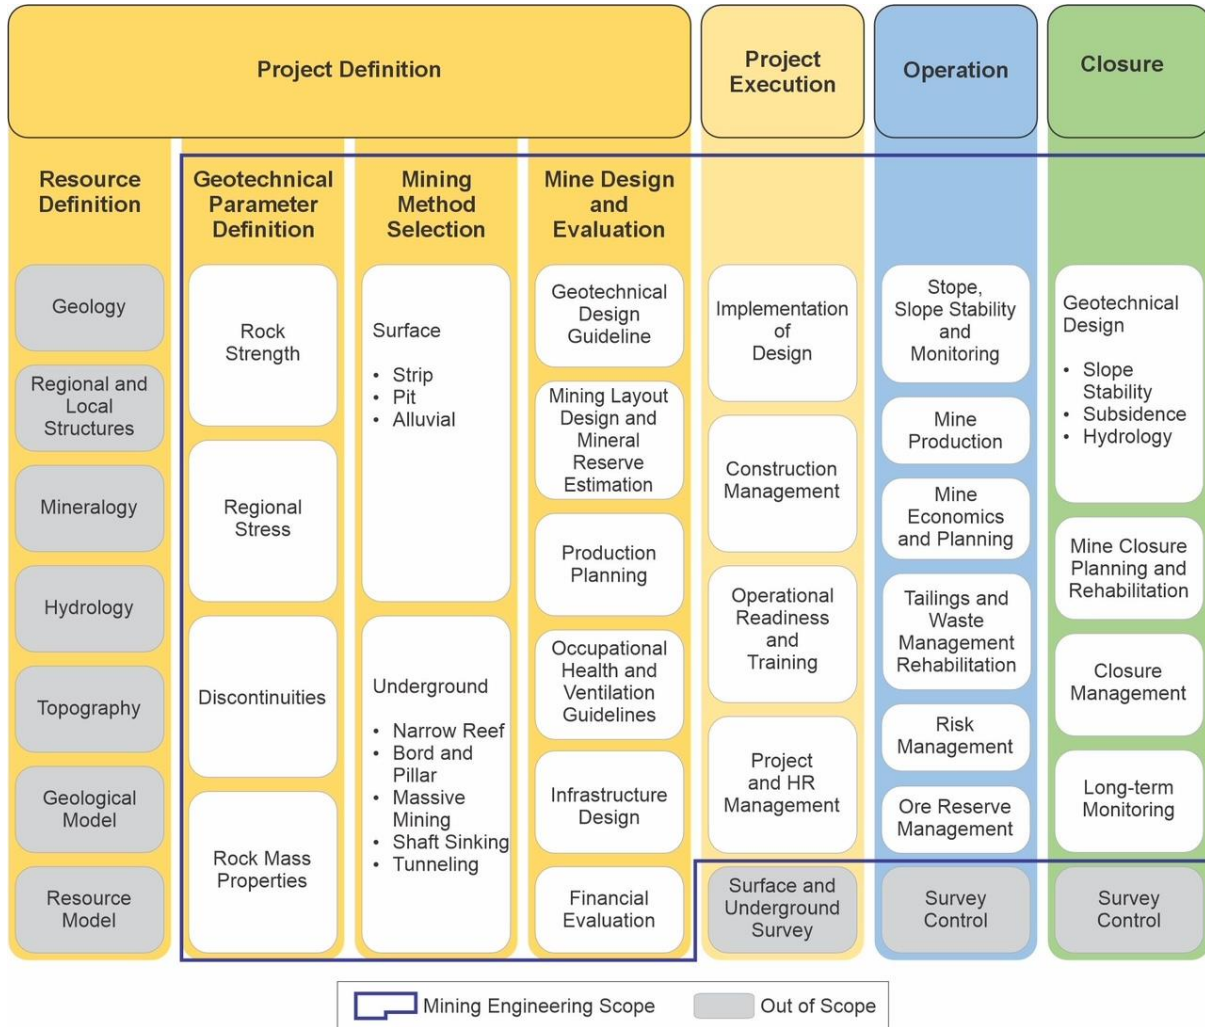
Project Definition

Project Execution

Operation

Closure

Resource Definition

Geology

Regional and Local Structures

Mineralogy

Hydrology

Topography

Geological Model

Resource Model

Geotechnical Parameter Definition

Rock Strength

Regional Stress

Discontinuities

Rock Mass Properties

Mining Method Selection

Surface

- Strip
- Pit
- Alluvial

Underground

- Narrow Reef
- Bord and Pillar
- Massive Mining
- Shaft Sinking
- Tunneling

Mine Design and Evaluation

Geotechnical Design Guideline

Mining Layout Design and Mineral Reserve Estimation

Production Planning

Occupational Health and Ventilation Guidelines

Infrastructure Design

Financial Evaluation

Implementation of Design

Construction Management

Operational Readiness and Training

Project and HR Management

Surface and Underground Survey

Stope, Slope Stability and Monitoring

Mine Production

Mine Economics and Planning

Tailings and Waste Management Rehabilitation

Risk Management

Ore Reserve Management

Survey Control

Geotechnical Design

- Slope Stability
- Subsidence
- Hydrology

Mine Closure Planning and Rehabilitation

Closure Management

Long-term Monitoring

Survey Control

Mining Engineering Scope

Out of Scope